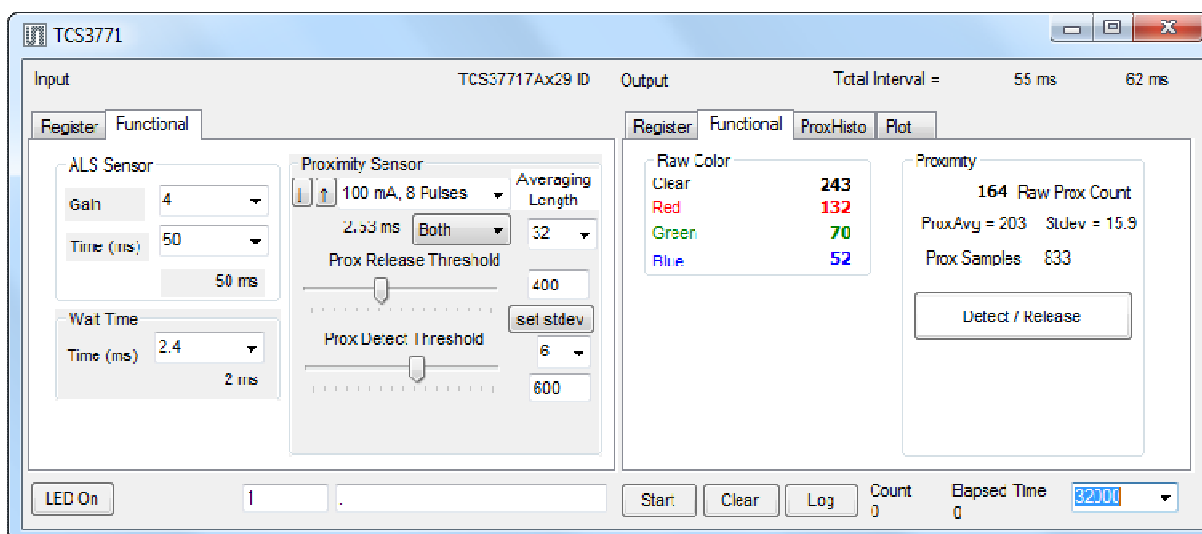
TCS3771

Input

TCS37717Ax29 ID

Output

Total Interval =

55 ms

62 ms

Register Functional

Register Functional ProxHisto Plot

ALS Sensor

Gain 4

Time (ms) 50

50 ms

Wait Time

Time (ms) 2.4

2 ms

Proximity Sensor

100 mA, 8 Pulses

Averaging Length

2.53 ms Both

32

Prox Release Threshold

400

set stdev

Prox Detect Threshold

6

600

Raw Color

Clear 243

Red 132

Green 70

Blue 52

Proximity

164 Raw Prox Count

ProxAvg = 203 Stdev = 15.9

Prox Samples 833

Detect / Release

LED On

1

.

Start

Clear

Log

Count
0

Elapsed Time
0

32000